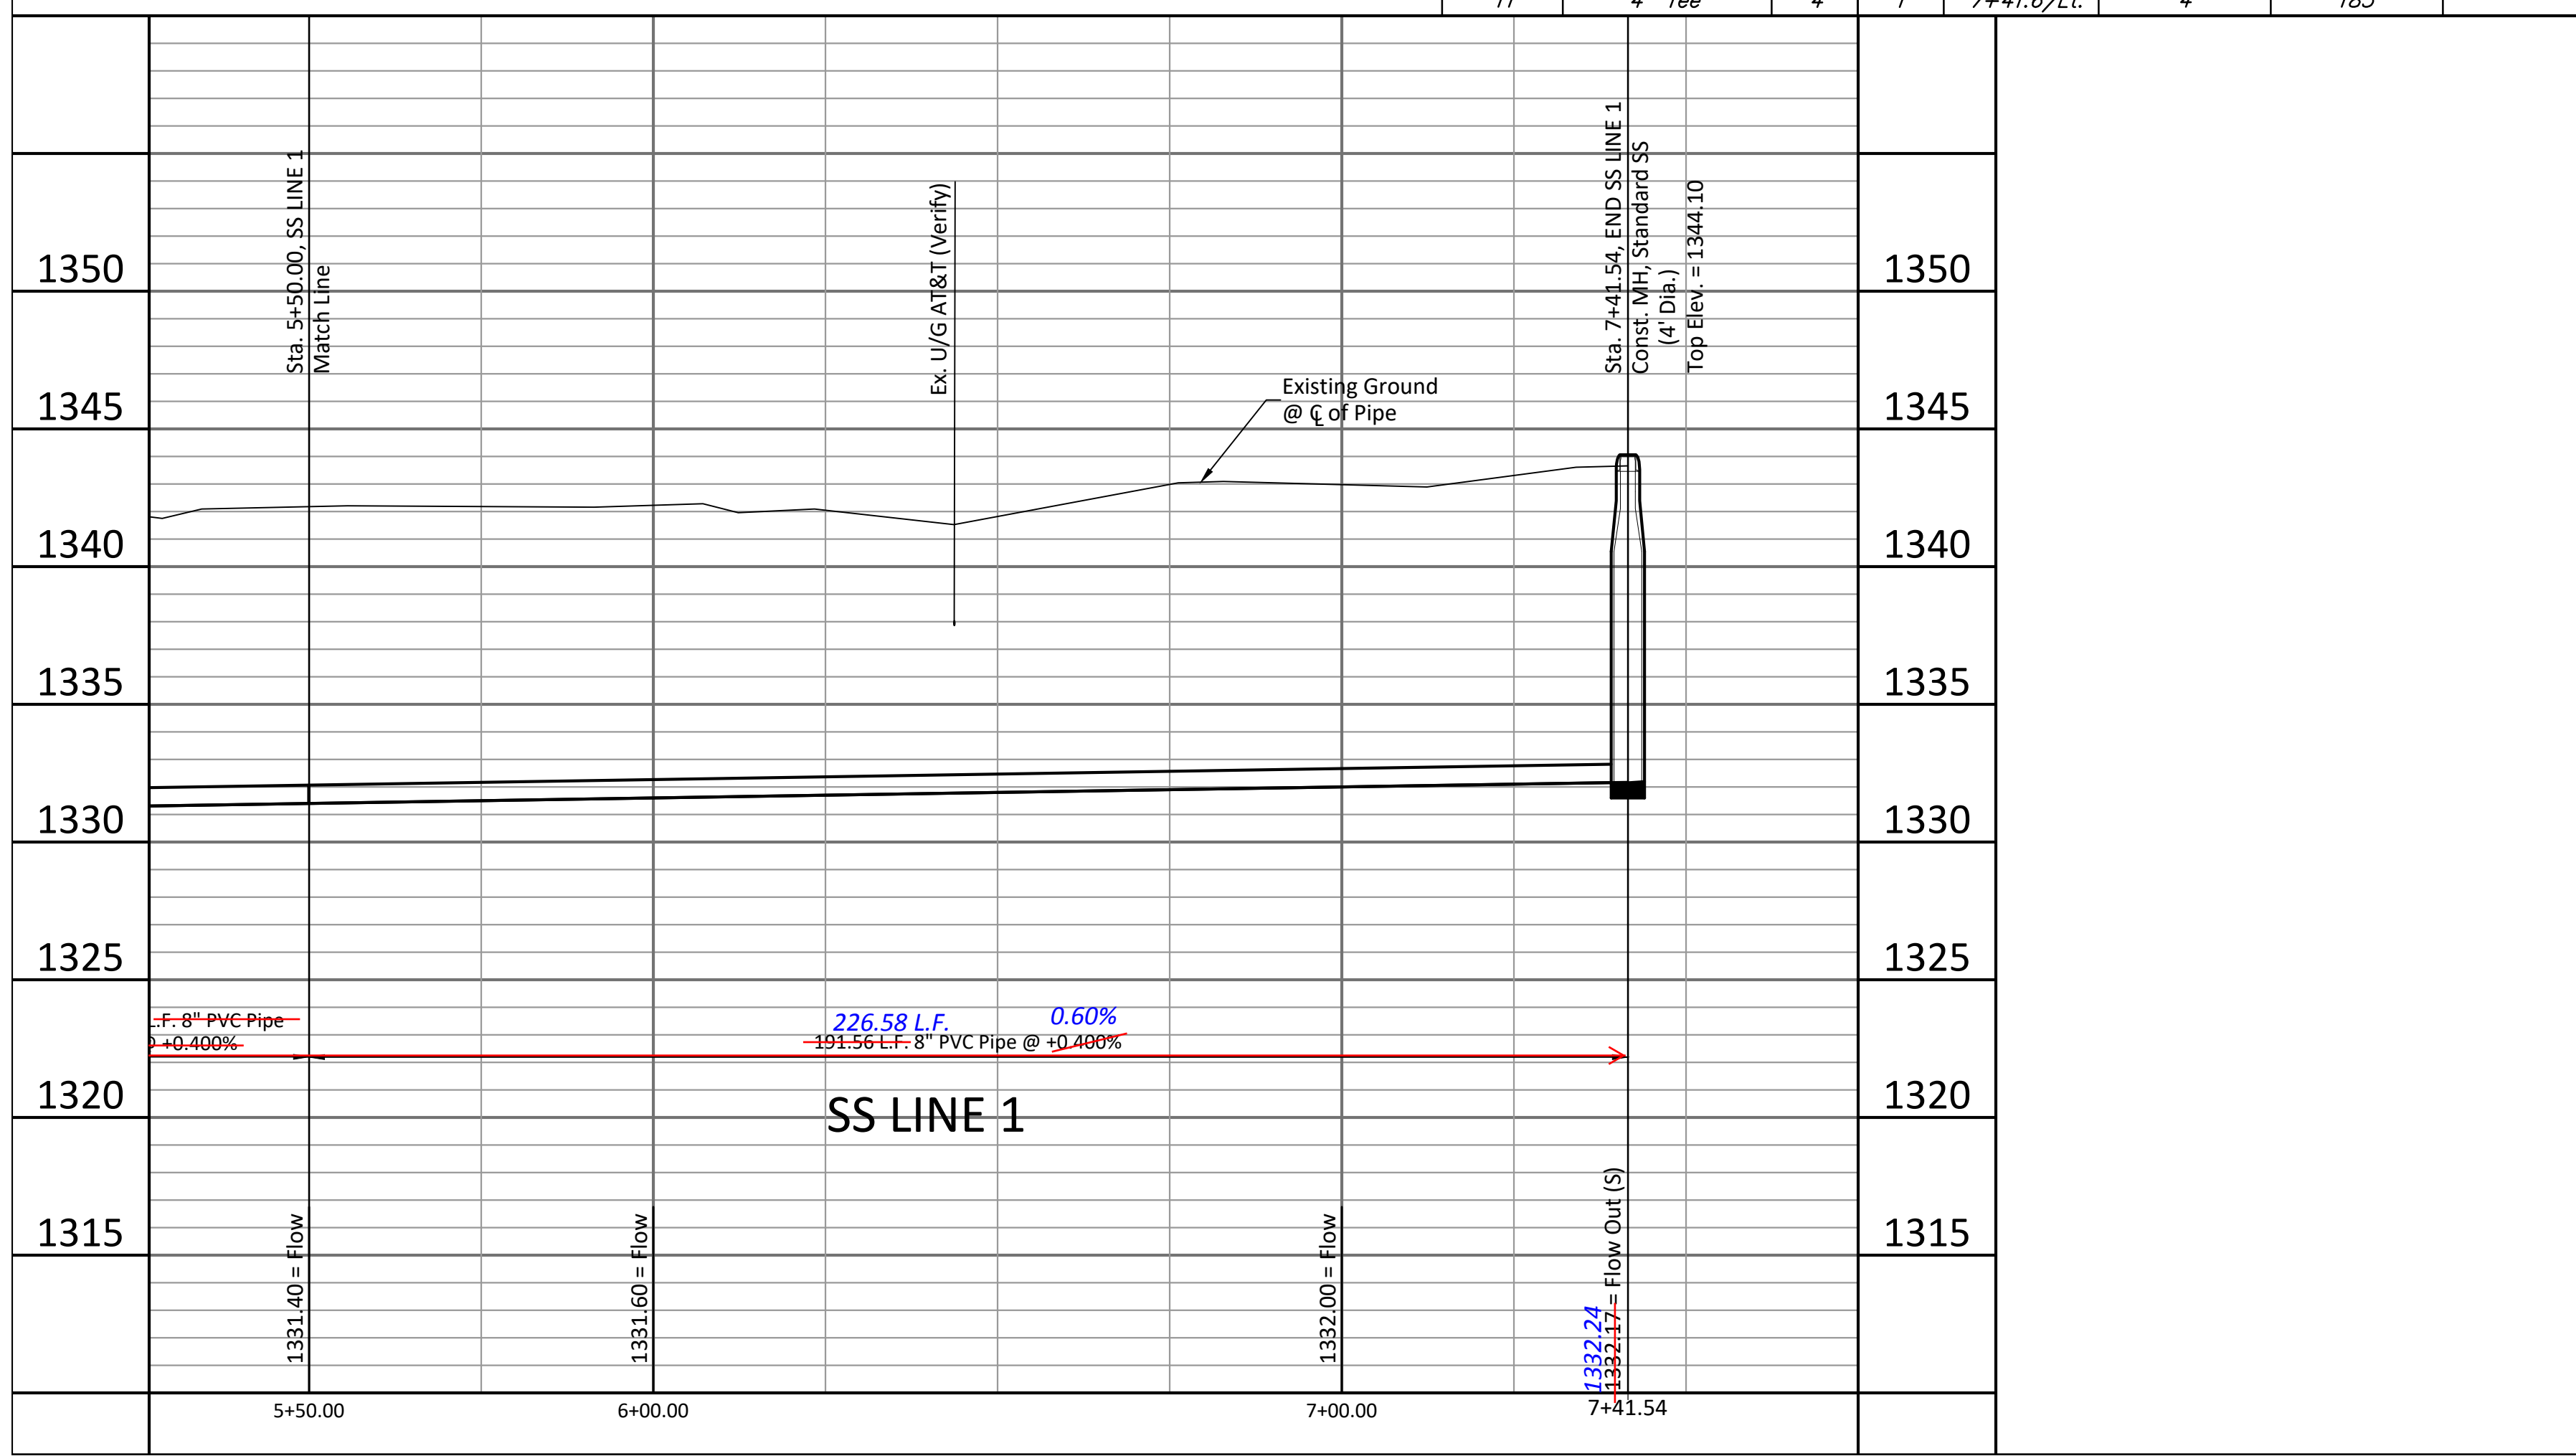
11 | 4" Tee | 4 | 7 | 7+41.6/Lt. | 4 | 185

1350
1345
1340
1335
1330
1325
1320
1315

Sta. 5+50.00, SS LINE 1
Match Line

Ex. U/G AT&T (Verify)

Existing Ground
@ ℄ of Pipe

Sta. 7+41.54, END SS LINE 1
Const. MH, Standard SS
(4' Dia.)
Top Elev. = 1344.10

1350
1345
1340
1335
1330
1325
1320
1315

.F. 8" PVC Pipe
@ +0.400%

226.58 L.F.
0.60%
191.56 L.F. 8" PVC Pipe @ +0.400%

SS LINE 1

1331.40 = Flow
1331.60 = Flow
1332.00 = Flow
1332.24
1332.17 = Flow Out (S)

5+50.00
6+00.00
7+00.00
7+41.54